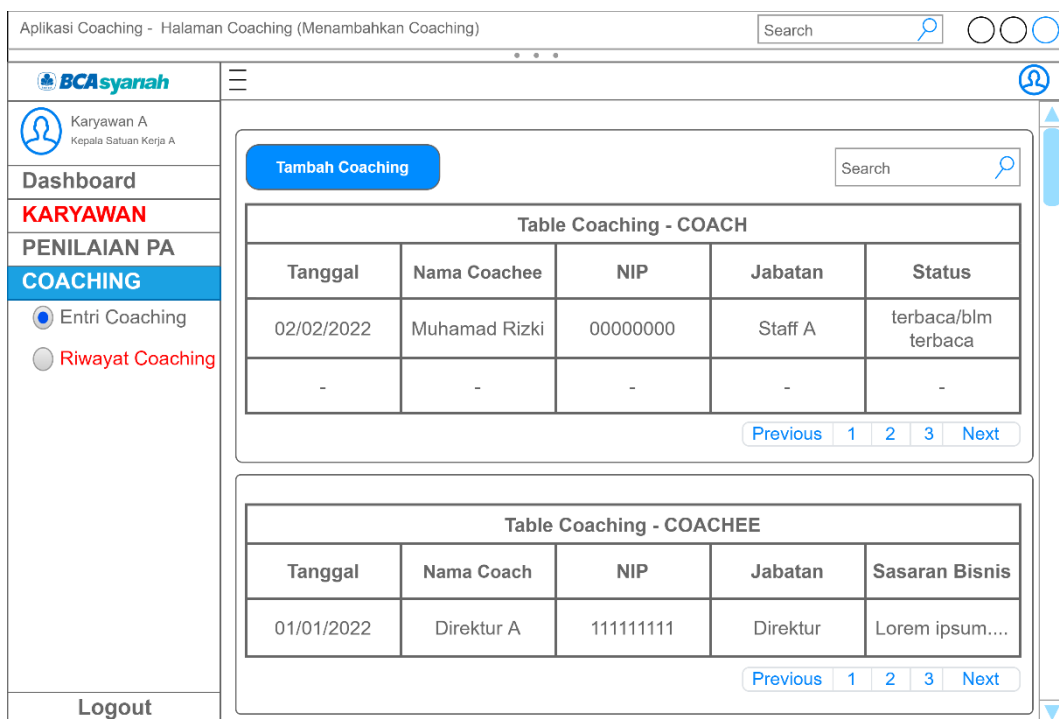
Aplikasi Coaching - Halaman Coaching (Menambahkan Coaching)

Search

BCAsyariah

Karyawan A
Kepala Satuan Kerja A

Dashboard
KARYAWAN
PENILAIAN PA
COACHING
Entri Coaching
Riwayat Coaching

Logout

Tambah Coaching

Search

| Table Coaching - COACH | | | | |
|---|---|---|---|---|
| Tanggal | Nama Coachee | NIP | Jabatan | Status |
| 02/02/2022 | Muhamad Rizki | 00000000 | Staff A | terbaca/blm terbaca |
| - | - | - | - | - |

Previous 1 2 3 Next

| Table Coaching - COACHEE | | | | |
|---|---|---|---|---|
| Tanggal | Nama Coach | NIP | Jabatan | Sasaran Bisnis |
| 01/01/2022 | Direktur A | 111111111 | Direktur | Lorem ipsum.... |

Previous 1 2 3 Next